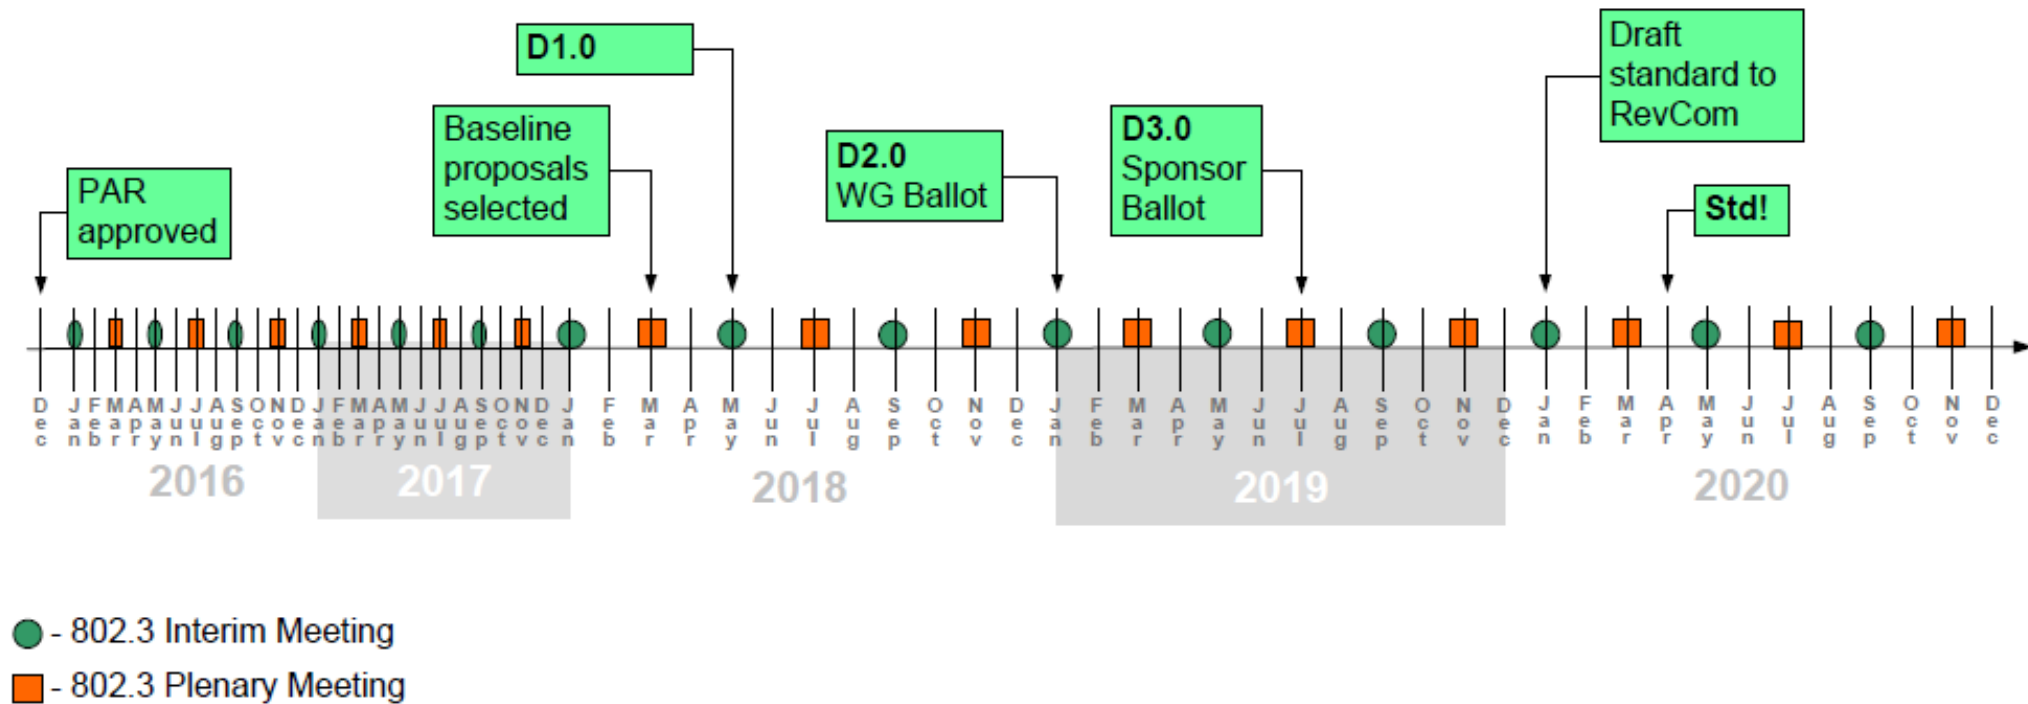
D1.0

Draft standard to RevCom

Baseline proposals selected

D2.0 WG Ballot

D3.0 Sponsor Ballot

PAR approved

Std!

Dec Jan Feb Mar Apr May Jun Jul Aug Sep Oct Nov Dec Jan Feb Mar Apr May Jun Jul Aug Sep Oct Nov Dec Jan Feb Mar Apr May Jun Jul Aug Sep Oct Nov Dec Jan Feb Mar Apr May Jun Jul Aug Sep Oct Nov Dec Jan Feb Mar Apr May Jun Jul Aug Sep Oct Nov Dec

2016 2017 2018 2019 2020

- 802.3 Interim Meeting

- 802.3 Plenary Meeting